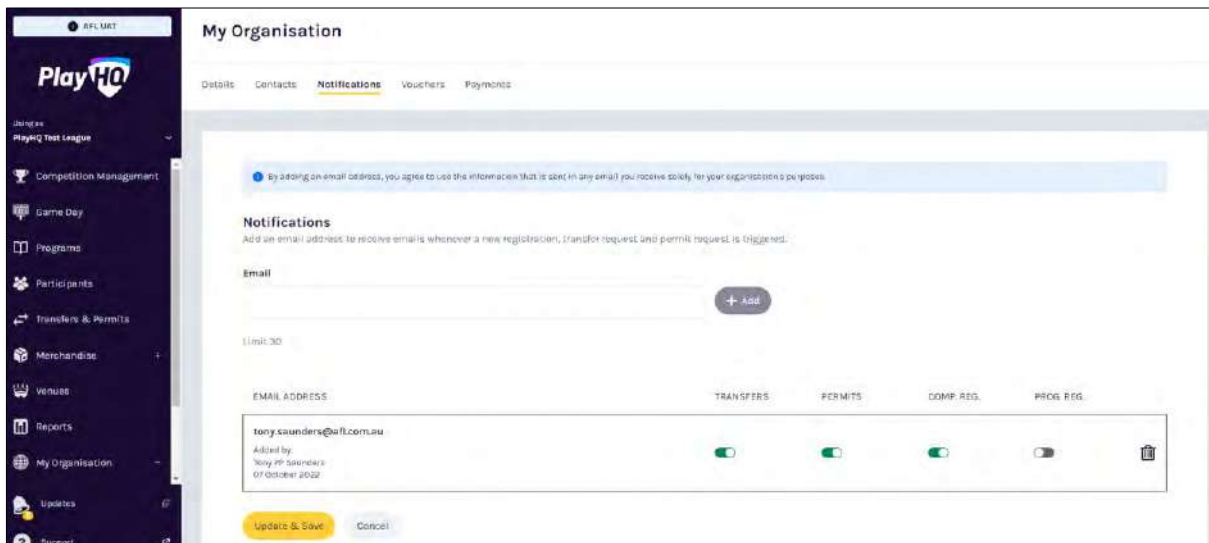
AFL UAT

PlayHQ

Using as
PlayHQ Test League

Competition Management
Game Day
Programs
Participants
Transfers & Permits
Merchandise
Venues
Reports
My Organisation
Updates
Support

My Organisation

Details Contacts Notifications Vouchers Payments

By adding an email address, you agree to use the information that is sent in any email you receive solely for your organisation's purposes.

Notifications
Add an email address to receive emails whenever a new registration, transfer request and permit request is triggered.

Email

+ Add

Limit 30

| EMAIL ADDRESS | TRANSFERS | PERMITS | COMP. REG. | PROG. REG. |
|---|---|---|---|---|
| tony.saunders@afl.com.au Added by: Tony PP Saunders 07 October 2022 | | | | |

Update & Save Cancel